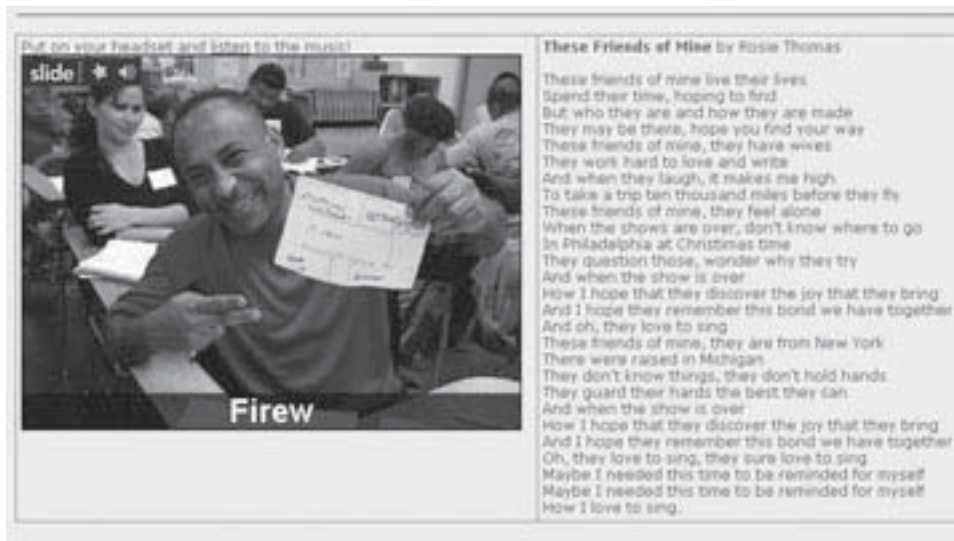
Put on your headset and listen to the music!

slide

Firew

**These Friends of Mine** by Rosie Thomas

These friends of mine live their lives
Spend their time, hoping to find
But who they are and how they are made
They may be there, hope you find your way
These friends of mine, they have wives
They work hard to love and write
And when they laugh, it makes me high
To take a trip ten thousand miles before they fly
These friends of mine, they feel alone
When the shows are over, don't know where to go
In Philadelphia at Christmas time
They question those, wonder why they try
And when the show is over
How I hope that they discover the joy that they bring
And I hope they remember this bond we have together
And oh, they love to sing
These friends of mine, they are from New York
There were raised in Michigan
They don't know things, they don't hold hands
They guard their hands the best they can
And when the show is over
How I hope that they discover the joy that they bring
And I hope they remember this bond we have together
Oh, they love to sing, they sure love to sing
Maybe I needed this time to be reminded for myself
Maybe I needed this time to be reminded for myself
How I love to sing.